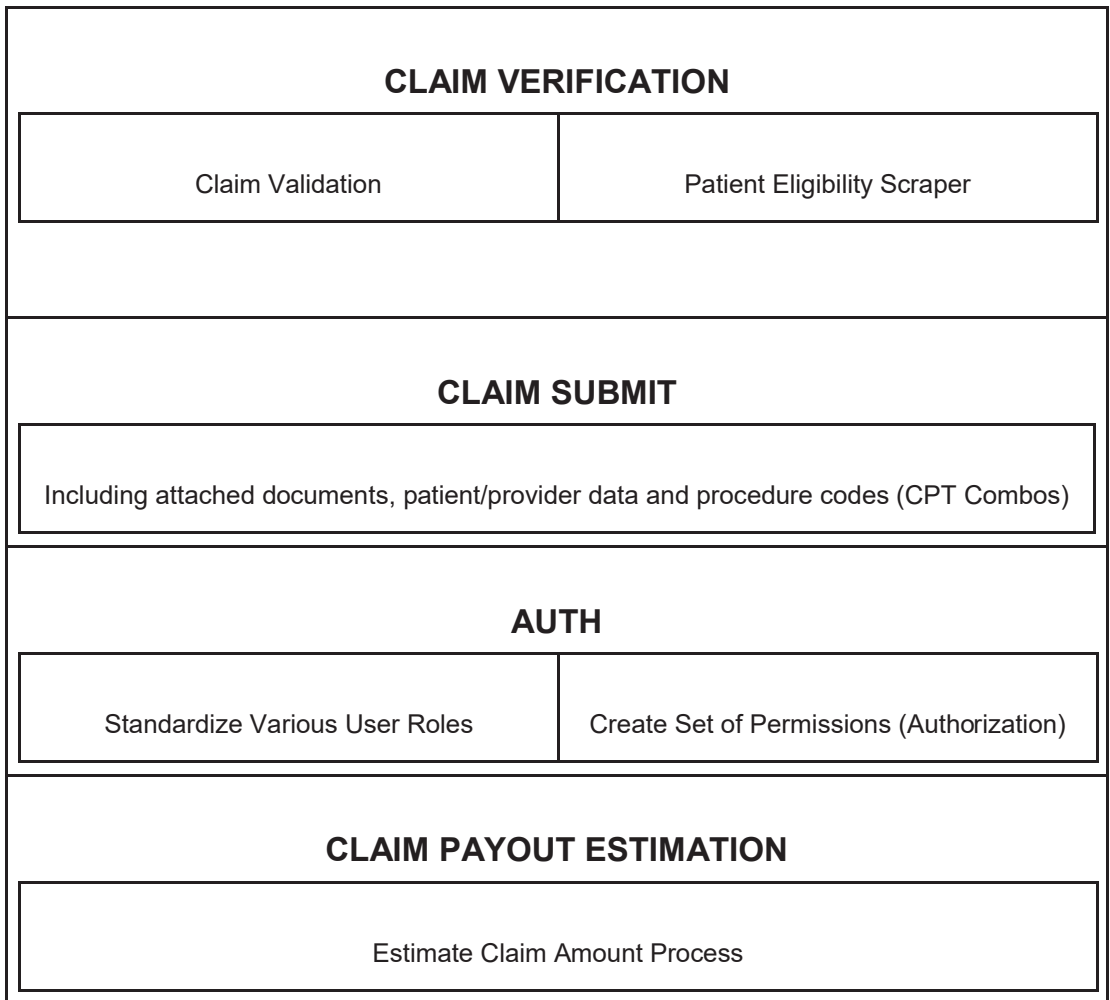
CLAIM VERIFICATION

Claim Validation

Patient Eligibility Scraper

CLAIM SUBMIT

Including attached documents, patient/provider data and procedure codes (CPT Combos)

AUTH

Standardize Various User Roles

Create Set of Permissions (Authorization)

CLAIM PAYOUT ESTIMATION

Estimate Claim Amount Process